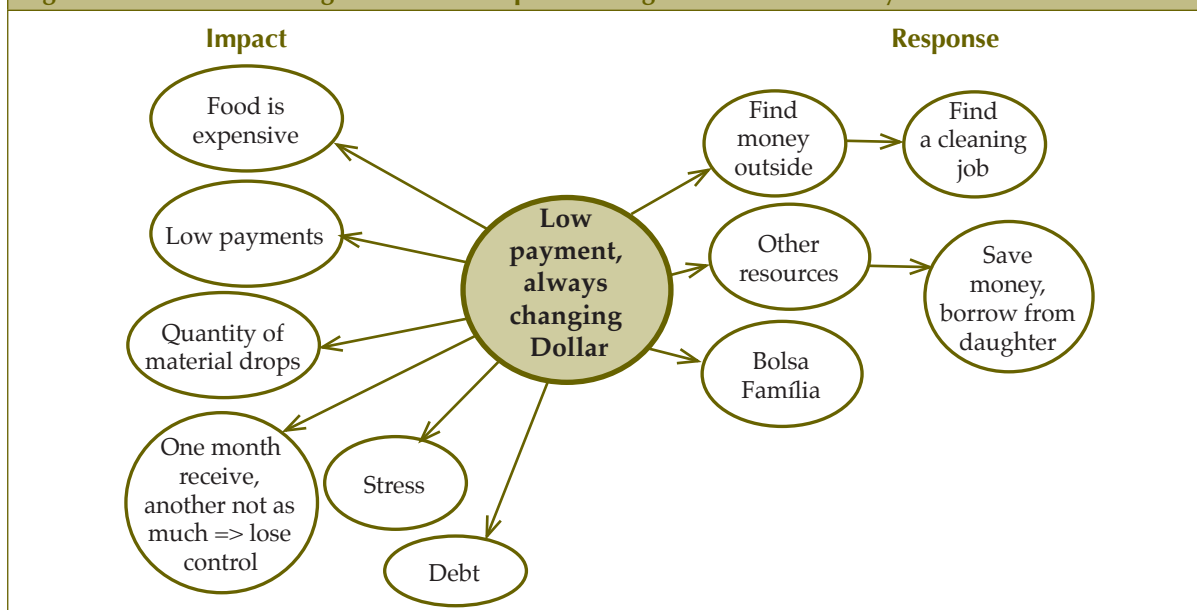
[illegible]

Impact

Response

Low payment, always changing Dollar

Food is expensive

Low payments

Quantity of material drops

One month receive, another not as much => lose control

Stress

Debt

Find money outside

Find a cleaning job

Other resources

Save money, borrow from daughter

Bolsa Família